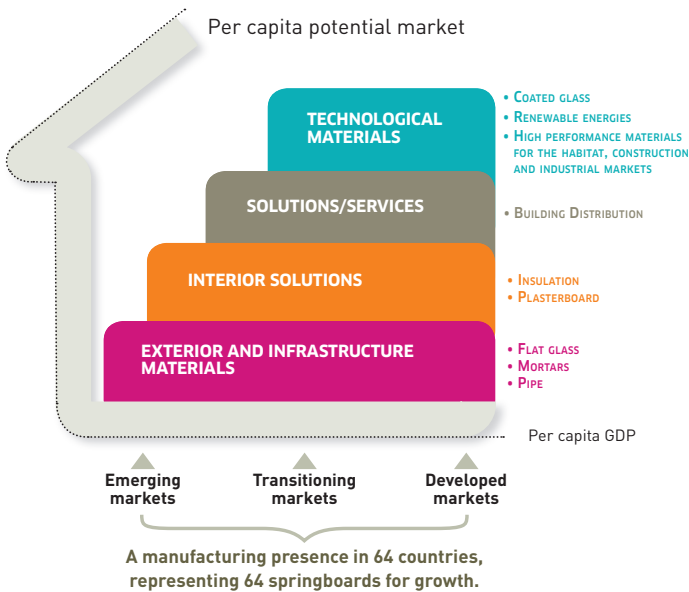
Per capita potential market

TECHNOLOGICAL MATERIALS

• Coated glass
• Renewable energies
• High performance materials for the habitat, construction and industrial markets

SOLUTIONS/SERVICES

• Building Distribution

INTERIOR SOLUTIONS

• Insulation
• Plasterboard

EXTERIOR AND INFRASTRUCTURE MATERIALS

• Flat glass
• Mortars
• Pipe

Per capita GDP

Emerging markets

Transitioning markets

Developed markets

A manufacturing presence in 64 countries, representing 64 springboards for growth.